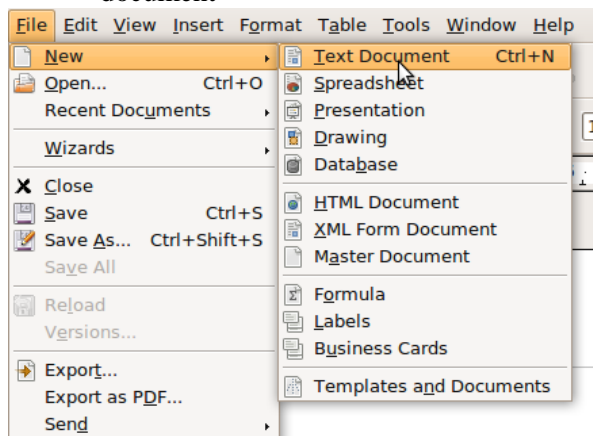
document.

File Edit View Insert Format Table Tools Window Help

New
Open... Ctrl+O
Recent Documents
Wizards
Close
Save Ctrl+S
Save As... Ctrl+Shift+S
Save All
Reload
Versions...
Export...
Export as PDF...
Send

Text Document Ctrl+N
Spreadsheet
Presentation
Drawing
Database
HTML Document
XML Form Document
Master Document
Formula
Labels
Business Cards
Templates and Documents